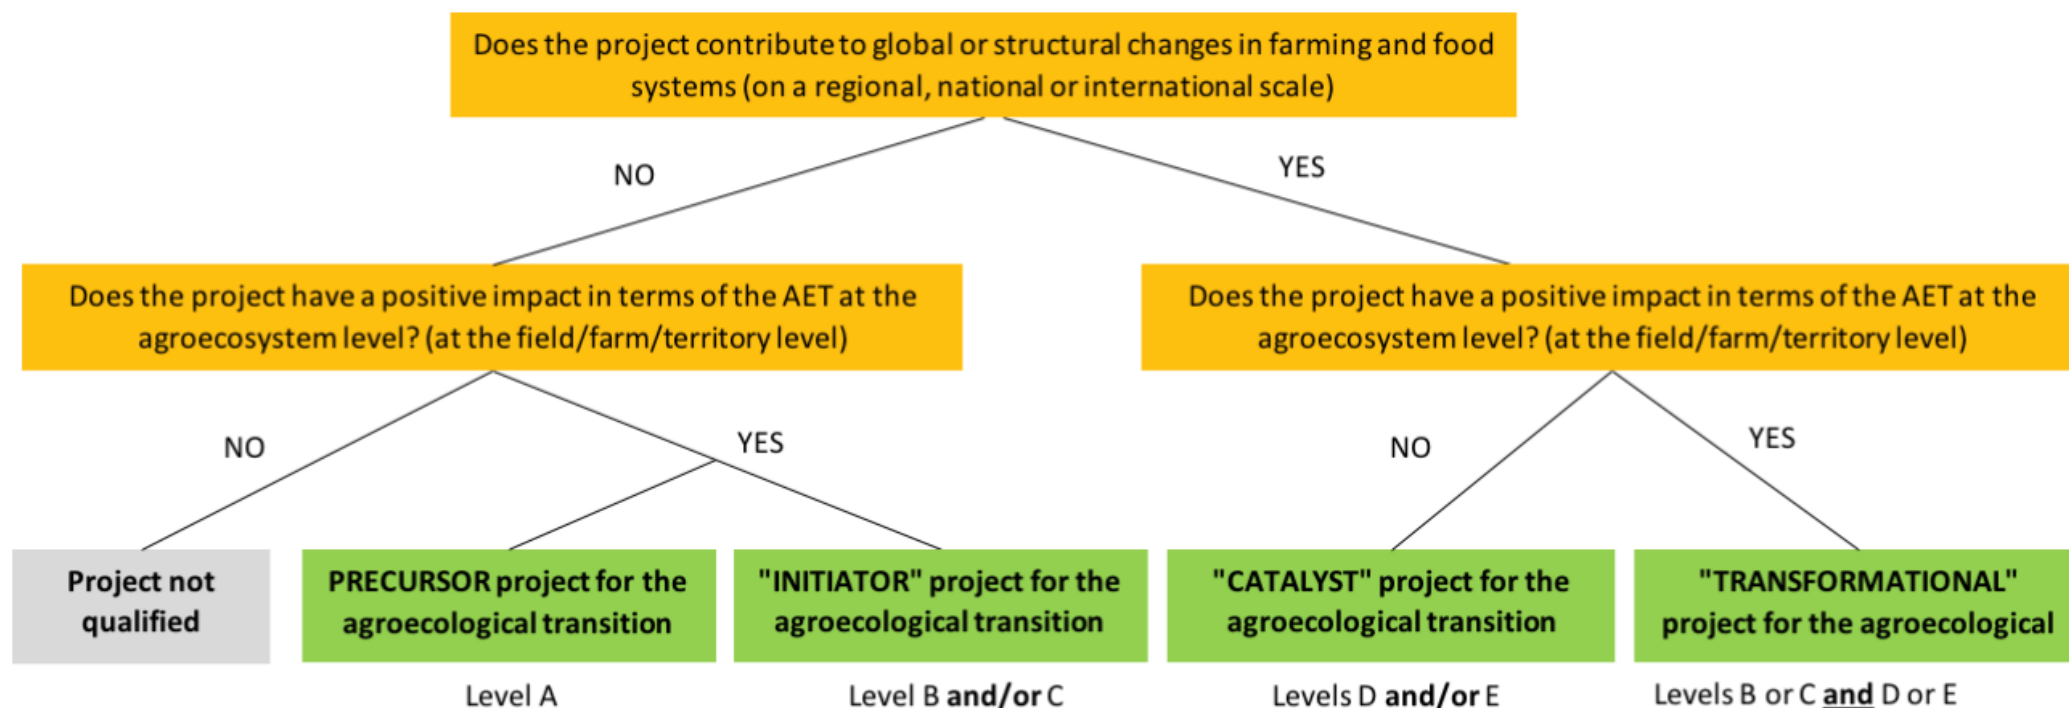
Does the project contribute to global or structural changes in farming and food systems (on a regional, national or international scale)

NO

YES

Does the project have a positive impact in terms of the AET at the agroecosystem level? (at the field/farm/territory level)

Does the project have a positive impact in terms of the AET at the agroecosystem level? (at the field/farm/territory level)

NO

YES

NO

YES

Project not qualified

PRECURSOR project for the agroecological transition

"INITIATOR" project for the agroecological transition

"CATALYST" project for the agroecological transition

"TRANSFORMATIONAL" project for the agroecological

Level A

Level B **and/or** C

Levels D **and/or** E

Levels B or C **and** D or E